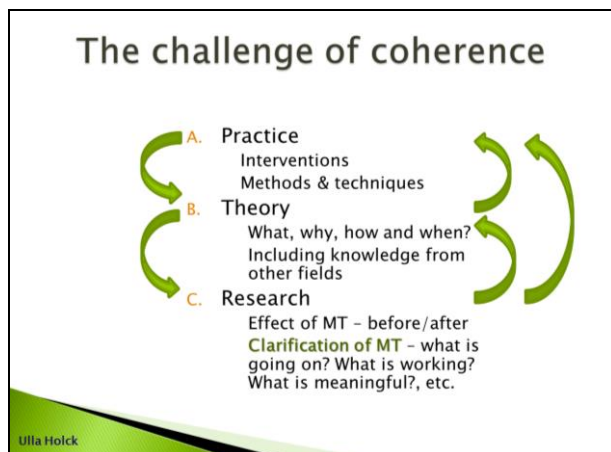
The challenge of coherence

A. Practice
Interventions
Methods & techniques

B. Theory
What, why, how and when?
Including knowledge from other fields

C. Research
Effect of MT – before/after
Clarification of MT – what is going on? What is working? What is meaningful?, etc.

Ulla Holck